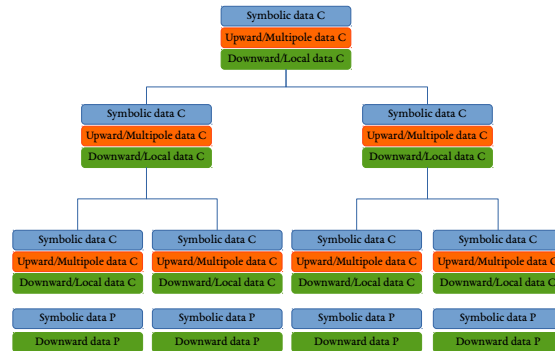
Symbolic data C
Upward/Multipole data C
Downward/Local data C

Symbolic data C
Upward/Multipole data C
Downward/Local data C

Symbolic data C
Upward/Multipole data C
Downward/Local data C

Symbolic data C
Upward/Multipole data C
Downward/Local data C

Symbolic data C
Upward/Multipole data C
Downward/Local data C

Symbolic data C
Upward/Multipole data C
Downward/Local data C

Symbolic data C
Upward/Multipole data C
Downward/Local data C

Symbolic data P
Downward data P

Symbolic data P
Downward data P

Symbolic data P
Downward data P

Symbolic data P
Downward data P